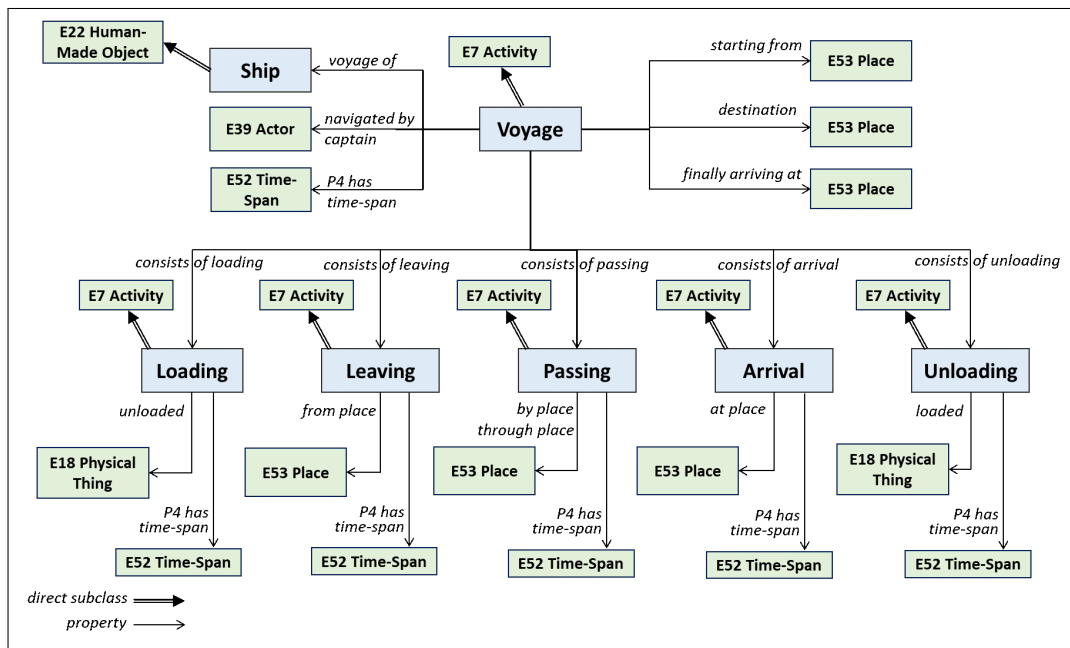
E22 Human-Made Object

Ship

voyage of

E7 Activity

starting from

E53 Place

E39 Actor

navigated by captain

Voyage

destination

E53 Place

E52 Time-Span

P4 has time-span

finally arriving at

E53 Place

consists of loading

consists of leaving

consists of passing

consists of arrival

consists of unloading

E7 Activity

E7 Activity

E7 Activity

E7 Activity

E7 Activity

Loading

Leaving

Passing

Arrival

Unloading

unloaded

from place

by place through place

at place

loaded

E18 Physical Thing

E53 Place

E53 Place

E53 Place

E18 Physical Thing

P4 has time-span

P4 has time-span

P4 has time-span

P4 has time-span

P4 has time-span

E52 Time-Span

E52 Time-Span

E52 Time-Span

E52 Time-Span

E52 Time-Span

direct subclass

property